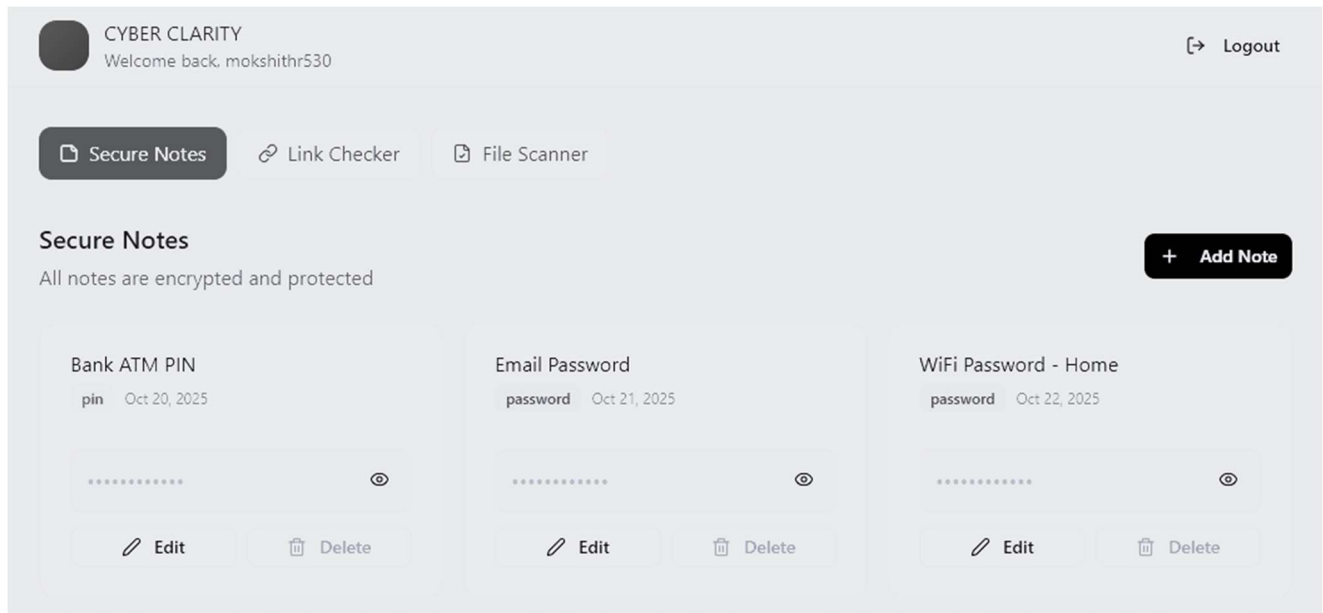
CYBER CLARITY
Welcome back, mokshithr530

Logout

Secure Notes
Link Checker
File Scanner

Secure Notes
All notes are encrypted and protected

+ Add Note

Bank ATM PIN
pin Oct 20, 2025
••••••••••••
Edit
Delete

Email Password
password Oct 21, 2025
••••••••••••
Edit
Delete

WiFi Password - Home
password Oct 22, 2025
••••••••••••
Edit
Delete